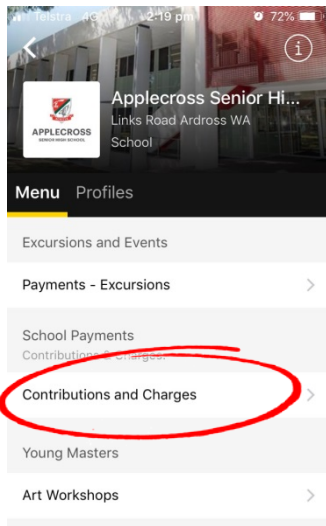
Telstra 4G 2:19 pm 72%

Applecross Senior Hi...
Links Road Ardross WA
School

APPLECROSS
SENIOR HIGH SCHOOL

Menu Profiles

Excursions and Events

Payments - Excursions

School Payments
Contributions & Charges

Contributions and Charges

Young Masters

Art Workshops